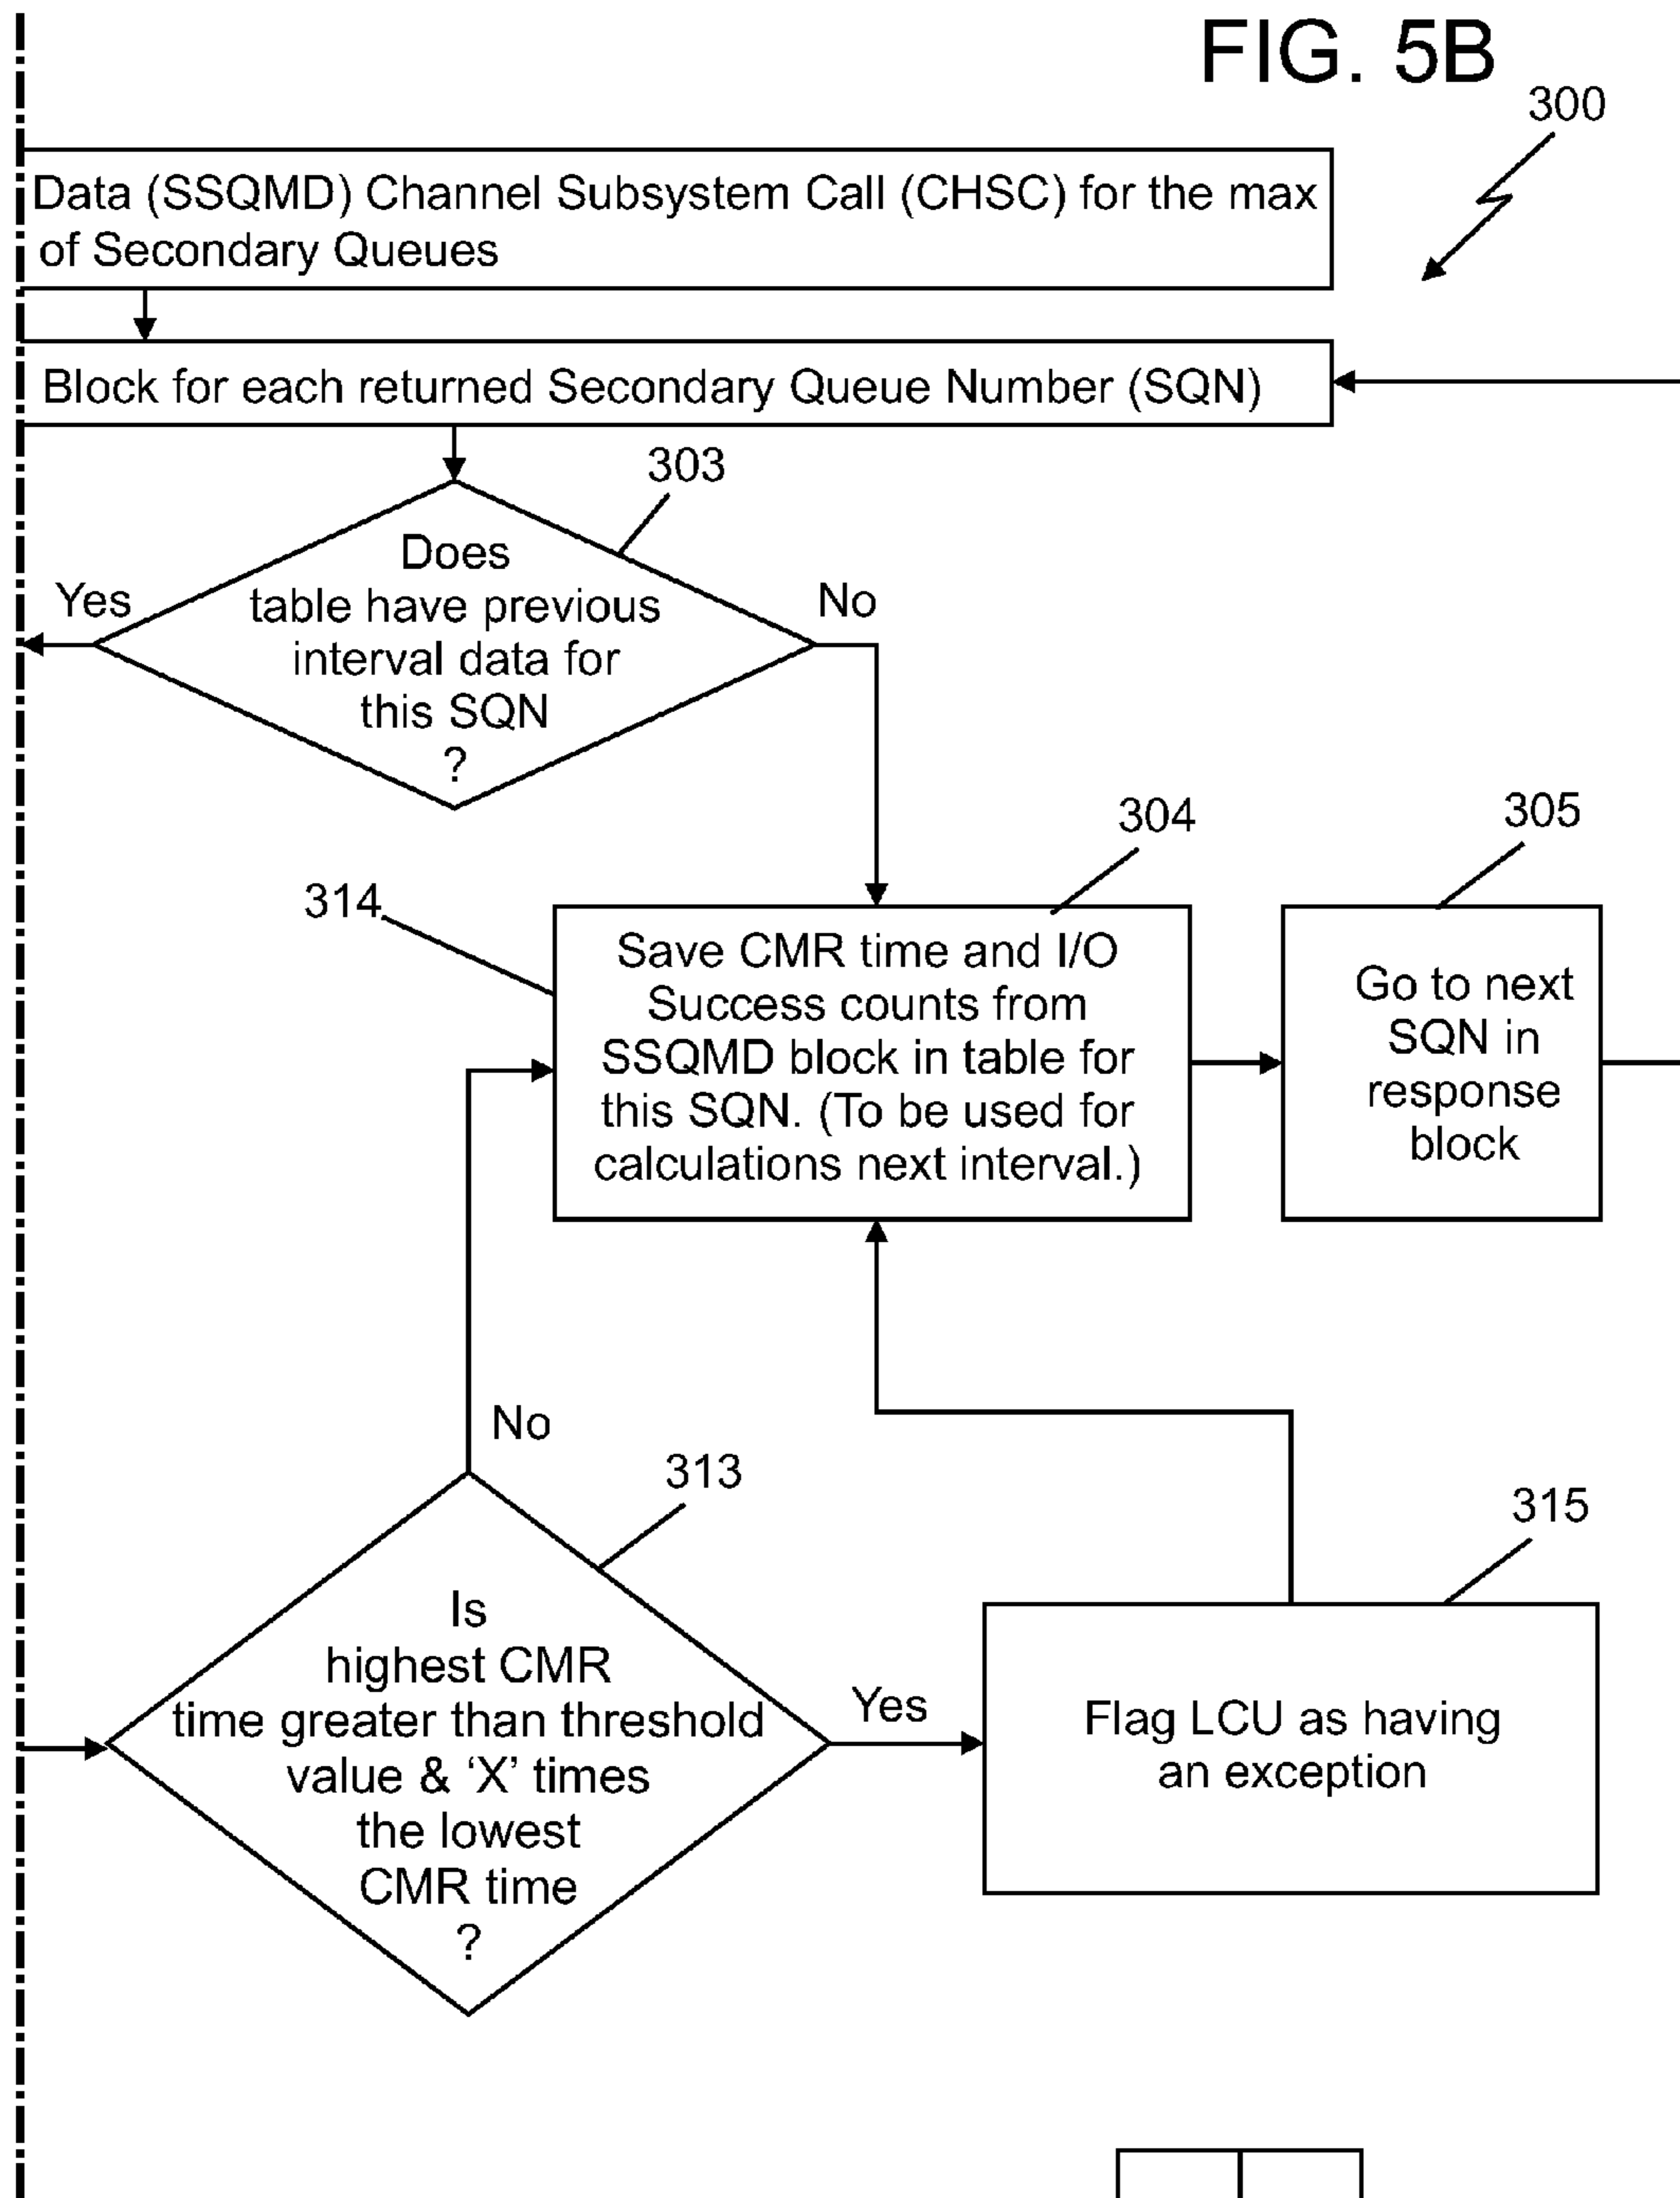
FIG. 5B

300

Data (SSQMD) Channel Subsystem Call (CHSC) for the max of Secondary Queues

Block for each returned Secondary Queue Number (SQN)

303

Does table have previous interval data for this SQN ?

Yes

No

304

305

314

Save CMR time and I/O Success counts from SSQMD block in table for this SQN. (To be used for calculations next interval.)

Go to next SQN in response block

No

313

315

Is highest CMR time greater than threshold value & 'X' times the lowest CMR time ?

Yes

Flag LCU as having an exception